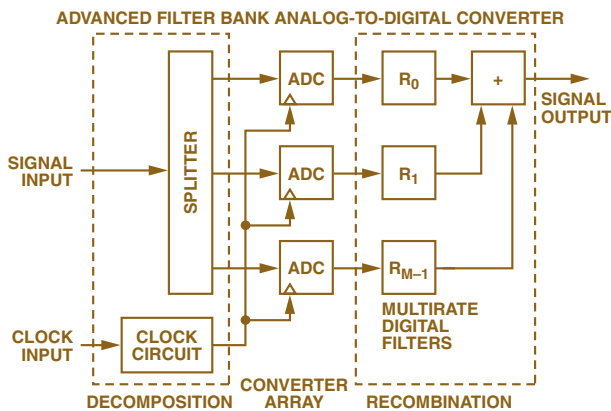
ADVANCED FILTER BANK ANALOG-TO-DIGITAL CONVERTER

SIGNAL INPUT

SPLITTER

CLOCK INPUT

CLOCK CIRCUIT

ADC

ADC

ADC

$R_0$

$R_1$

$R_{M-1}$

+

SIGNAL OUTPUT

MULTIRATE DIGITAL FILTERS

DECOMPOSITION

CONVERTER ARRAY

RECOMBINATION